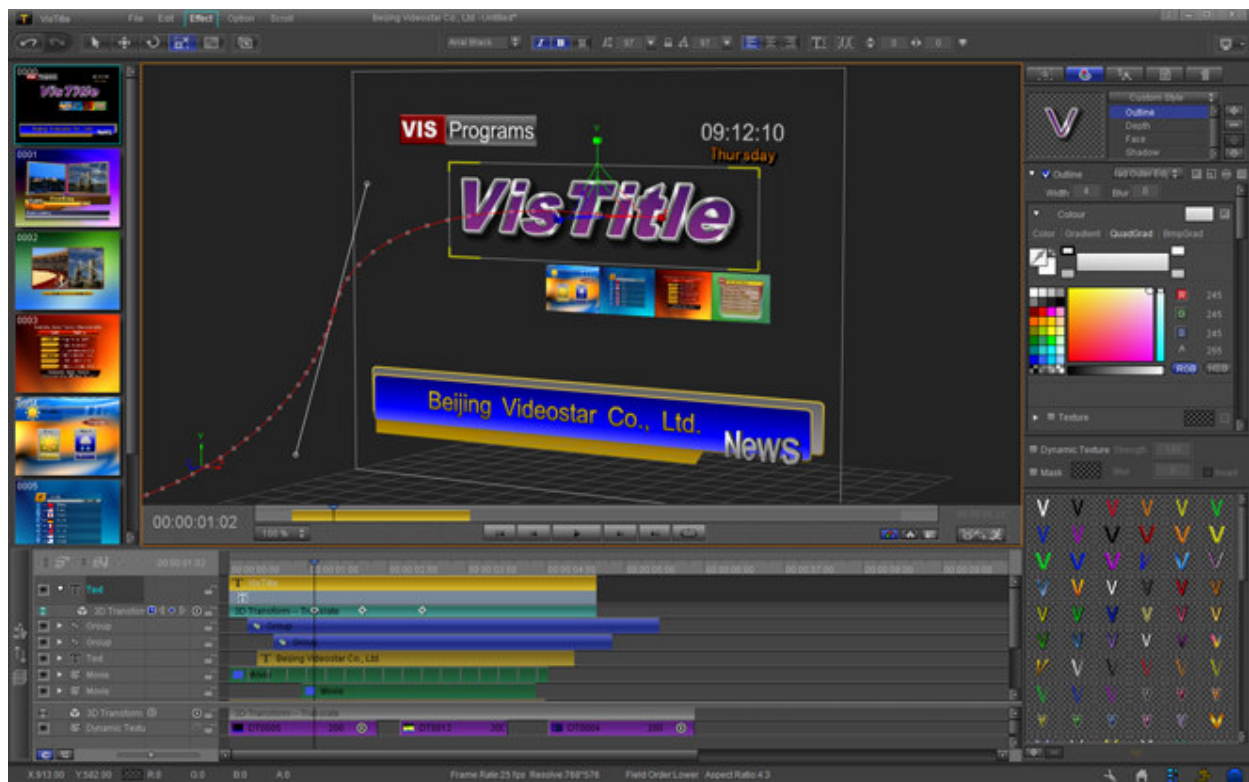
VisTitle File Edit Effect Option Scroll Beijing Videostar Co., Ltd. -Untitled*

Arial Black

0000
VisTitle
0001
0002
0003
0005

VIS Programs
09:12:10
Thursday
VisTitle
Beijing Videostar Co., Ltd.
News

00:00:01:02
100 %

Custom Style
Outline
Depth
Face
Shadow

Outline
Width
Blur
Colour
Color Gradient QuadGrad BmpGrad
245
245
245
255
RGB HSB
Texture
Dynamic Texture
Mask

00:00:01:02
Text
3D Transform
Group
Group
Text
Movie
Movie
3D Transform
Dynamic Textu
VisTitle
3D Transform - Translate
Group
Group
Beijing Videostar Co., Ltd
Movie
3D Transform - Translate
DT0005
DT0012
DT0004

X:913.00 Y:582.00 R:0 G:0 B:0 A:0 Frame Rate:25 fps Resolve:768*576 Field Order:Lower Aspect Ratio:4:3